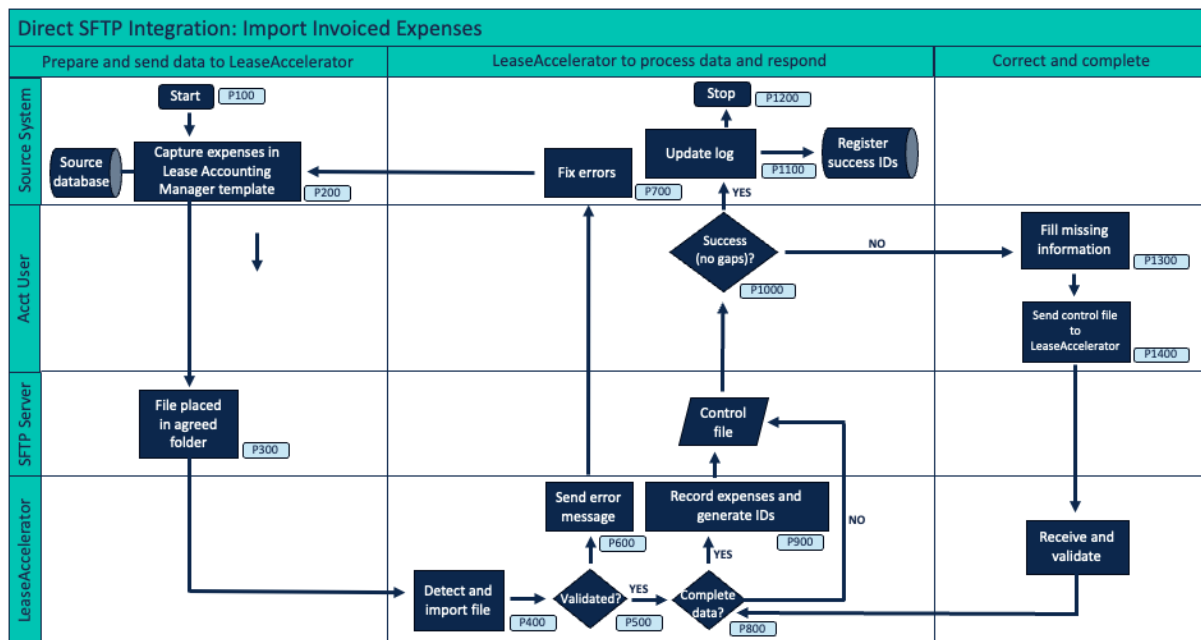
Direct SFTP Integration: Import Invoiced Expenses

Prepare and send data to LeaseAccelerator

LeaseAccelerator to process data and respond

Correct and complete

Source System

Acct User

SFTP Server

LeaseAccelerator

Start
P100

Source database

Capture expenses in Lease Accounting Manager template
P200

Fix errors
P700

Stop
P1200

Update log
P1100

Register success IDs

YES

Success (no gaps)?
P1000

NO

Fill missing information
P1300

Send control file to LeaseAccelerator
P1400

File placed in agreed folder
P300

Control file

Send error message
P600

Record expenses and generate IDs
P900

NO

YES

Receive and validate

Detect and import file
P400

Validated?
P500

YES

Complete data?
P800